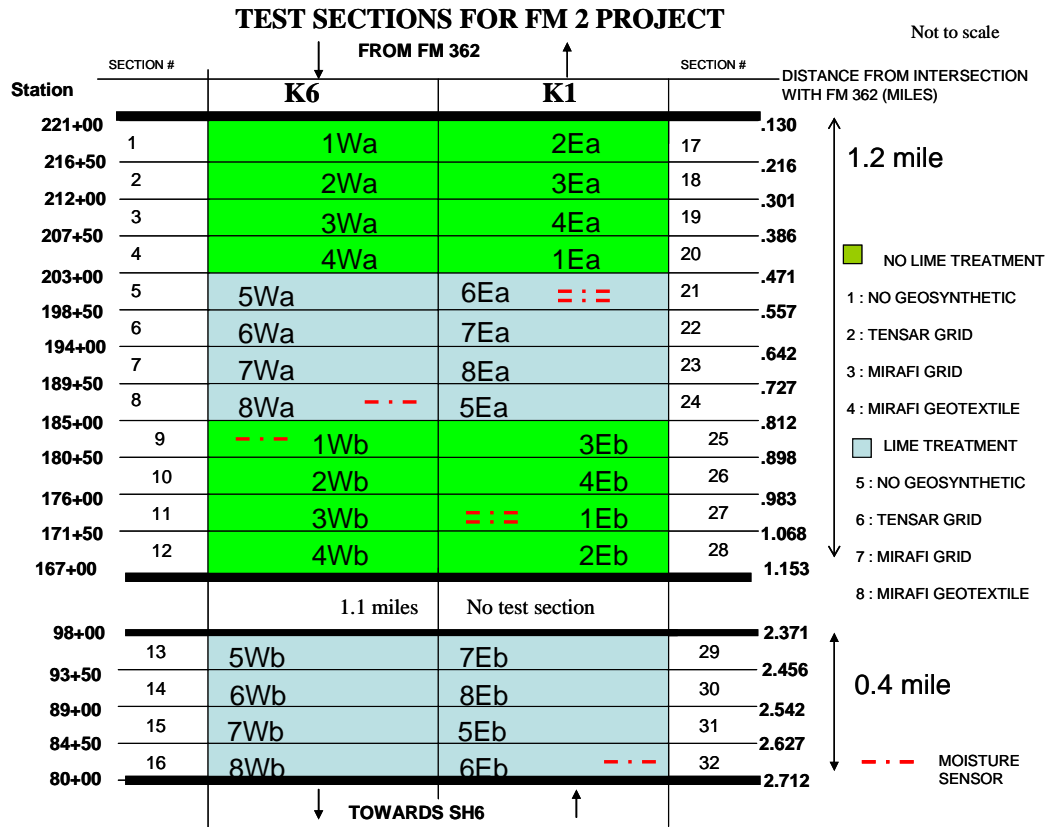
TEST SECTIONS FOR FM 2 PROJECT

Not to scale

FROM FM 362

| Station | SECTION # | K6 | K1 | SECTION # | DISTANCE FROM INTERSECTION WITH FM 362 (MILES) |
|---|---|---|---|---|---|
| 221+00 | | | | | .130 |
| 216+50 | 1 | 1Wa | 2Ea | 17 | .216 |
| 212+00 | 2 | 2Wa | 3Ea | 18 | .301 |
| 207+50 | 3 | 3Wa | 4Ea | 19 | .386 |
| 203+00 | 4 | 4Wa | 1Ea | 20 | .471 |
| 198+50 | 5 | 5Wa | 6Ea | 21 | .557 |
| 194+00 | 6 | 6Wa | 7Ea | 22 | .642 |
| 189+50 | 7 | 7Wa | 8Ea | 23 | .727 |
| 185+00 | 8 | 8Wa | 5Ea | 24 | .812 |
| 180+50 | 9 | 1Wb | 3Eb | 25 | .898 |
| 176+00 | 10 | 2Wb | 4Eb | 26 | .983 |
| 171+50 | 11 | 3Wb | 1Eb | 27 | 1.068 |
| 167+00 | 12 | 4Wb | 2Eb | 28 | 1.153 |
| | | 1.1 miles | No test section | | |
| 98+00 | | | | | 2.371 |
| 93+50 | 13 | 5Wb | 7Eb | 29 | 2.456 |
| 89+00 | 14 | 6Wb | 8Eb | 30 | 2.542 |
| 84+50 | 15 | 7Wb | 5Eb | 31 | 2.627 |
| 80+00 | 16 | 8Wb | 6Eb | 32 | 2.712 |

TOWARDS SH6

1.2 mile

NO LIME TREATMENT
1 : NO GEOSYNTHETIC
2 : TENSAR GRID
3 : MIRAFI GRID
4 : MIRAFI GEOTEXTILE
LIME TREATMENT
5 : NO GEOSYNTHETIC
6 : TENSAR GRID
7 : MIRAFI GRID
8 : MIRAFI GEOTEXTILE

0.4 mile

MOISTURE SENSOR